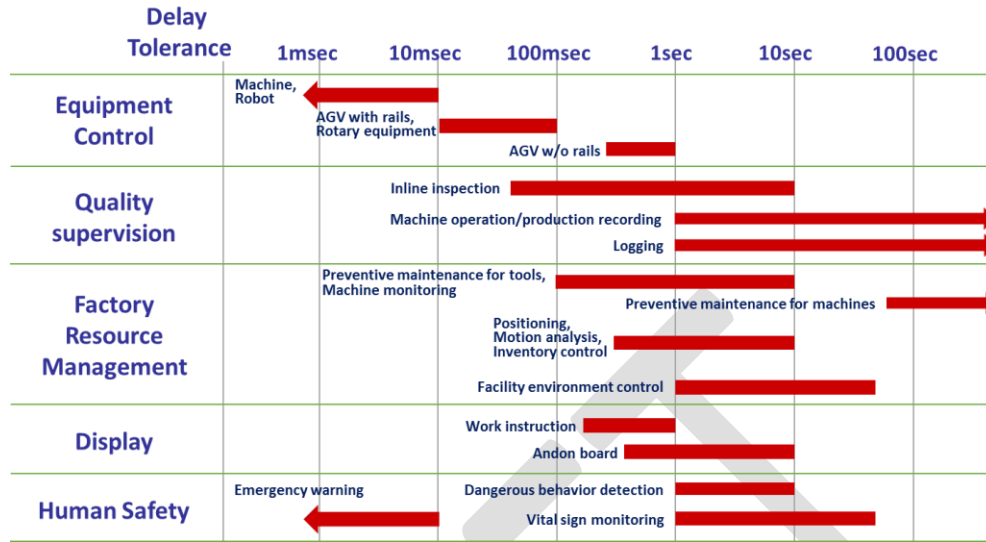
Delay Tolerance

1msec 10msec 100msec 1sec 10sec 100sec

Equipment Control

Machine, Robot

AGV with rails, Rotary equipment

AGV w/o rails

Quality supervision

Inline inspection

Machine operation/production recording

Logging

Factory Resource Management

Preventive maintenance for tools, Machine monitoring

Preventive maintenance for machines

Positioning, Motion analysis, Inventory control

Facility environment control

Display

Work instruction

Andon board

Human Safety

Emergency warning

Dangerous behavior detection

Vital sign monitoring